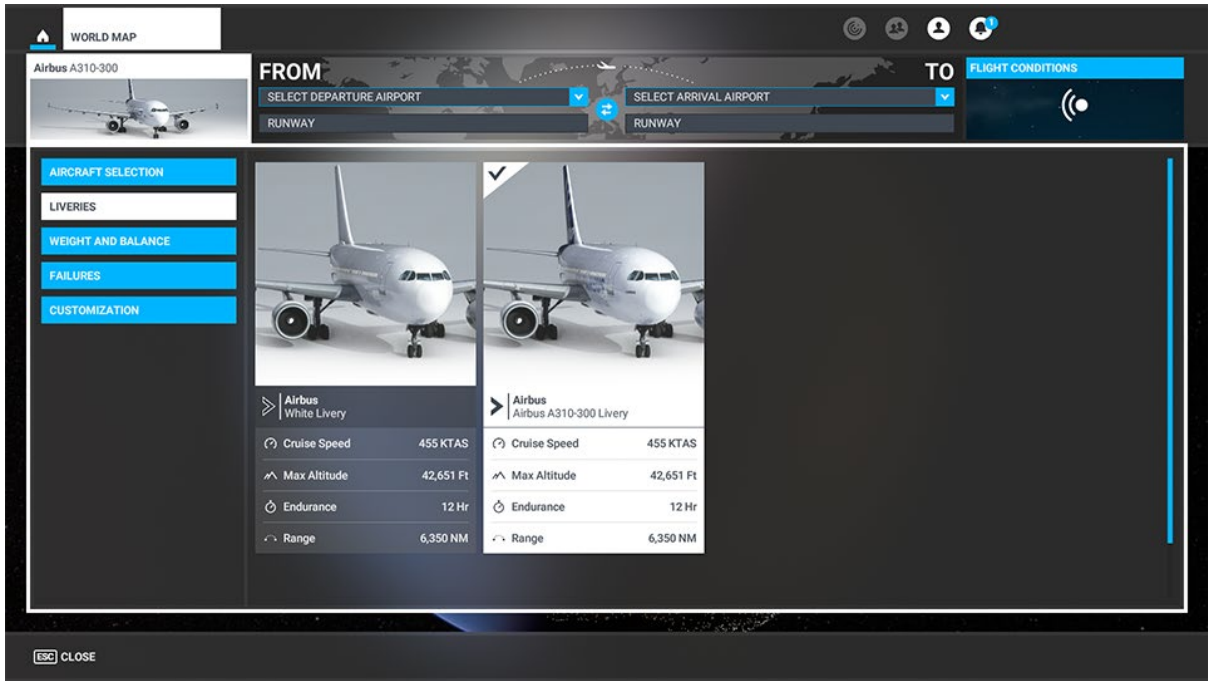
WORLD MAP

Airbus A310-300

FROM
SELECT DEPARTURE AIRPORT
RUNWAY

TO
SELECT ARRIVAL AIRPORT
RUNWAY

FLIGHT CONDITIONS

AIRCRAFT SELECTION
LIVERIES
WEIGHT AND BALANCE
FAILURES
CUSTOMIZATION

Airbus
White Livery

| Cruise Speed | 455 KTAS |
|---|---|
| Max Altitude | 42,651 Ft |
| Endurance | 12 Hr |
| Range | 6,350 NM |

Airbus
Airbus A310-300 Livery

| Cruise Speed | 455 KTAS |
|---|---|
| Max Altitude | 42,651 Ft |
| Endurance | 12 Hr |
| Range | 6,350 NM |

ESC CLOSE